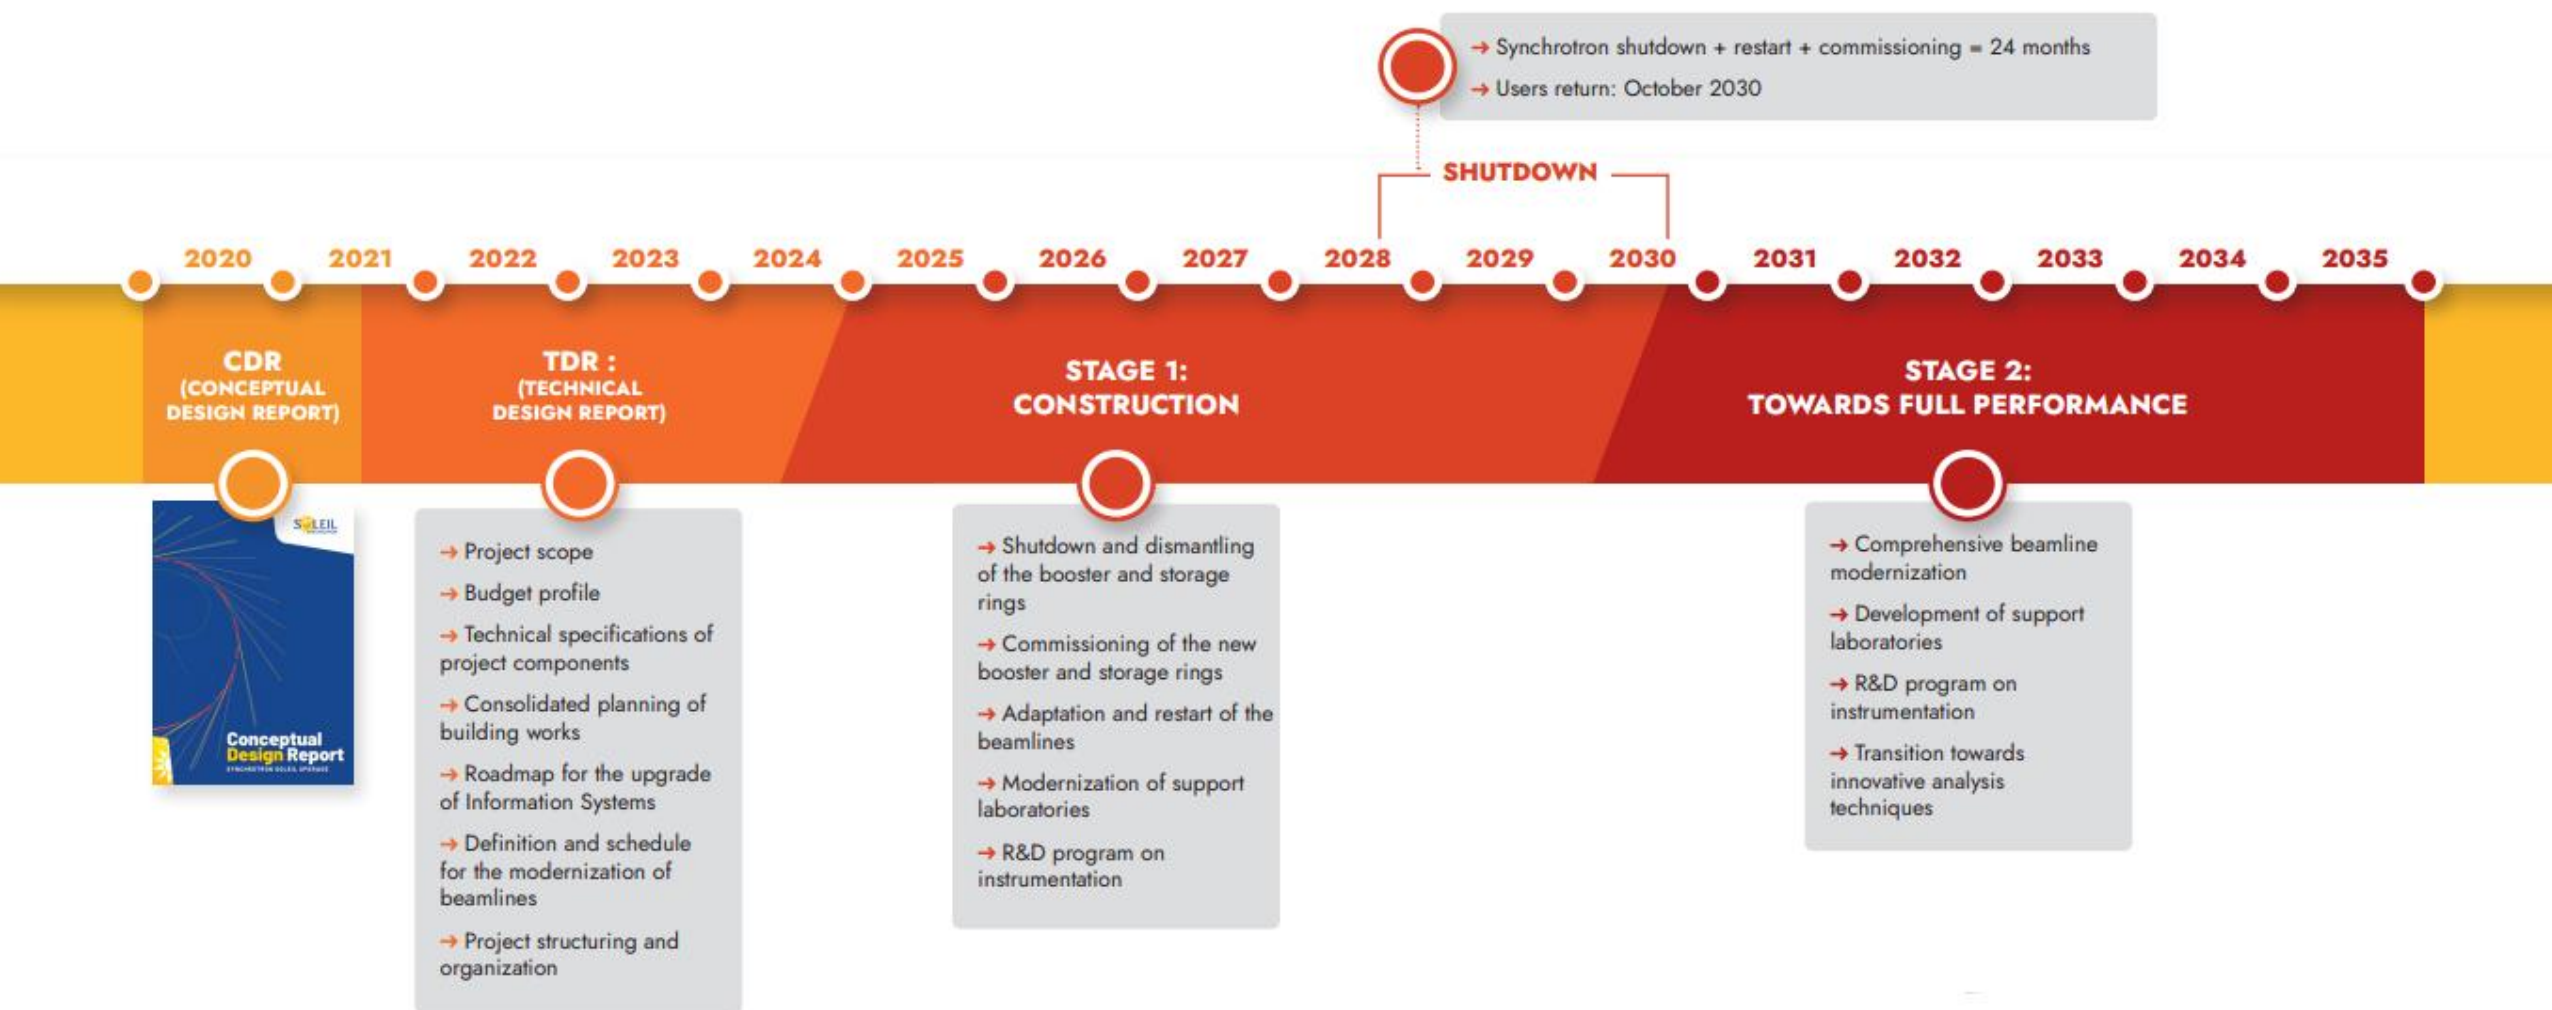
→ Synchrotron shutdown + restart + commissioning = 24 months
→ Users return: October 2030

SHUTDOWN

2020 2021 2022 2023 2024 2025 2026 2027 2028 2029 2030 2031 2032 2033 2034 2035

CDR (CONCEPTUAL DESIGN REPORT)

SOLEIL
Conceptual Design Report
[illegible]

TDR : (TECHNICAL DESIGN REPORT)

→ Project scope
→ Budget profile
→ Technical specifications of project components
→ Consolidated planning of building works
→ Roadmap for the upgrade of Information Systems
→ Definition and schedule for the modernization of beamlines
→ Project structuring and organization

STAGE 1: CONSTRUCTION

→ Shutdown and dismantling of the booster and storage rings
→ Commissioning of the new booster and storage rings
→ Adaptation and restart of the beamlines
→ Modernization of support laboratories
→ R&D program on instrumentation

STAGE 2: TOWARDS FULL PERFORMANCE

→ Comprehensive beamline modernization
→ Development of support laboratories
→ R&D program on instrumentation
→ Transition towards innovative analysis techniques